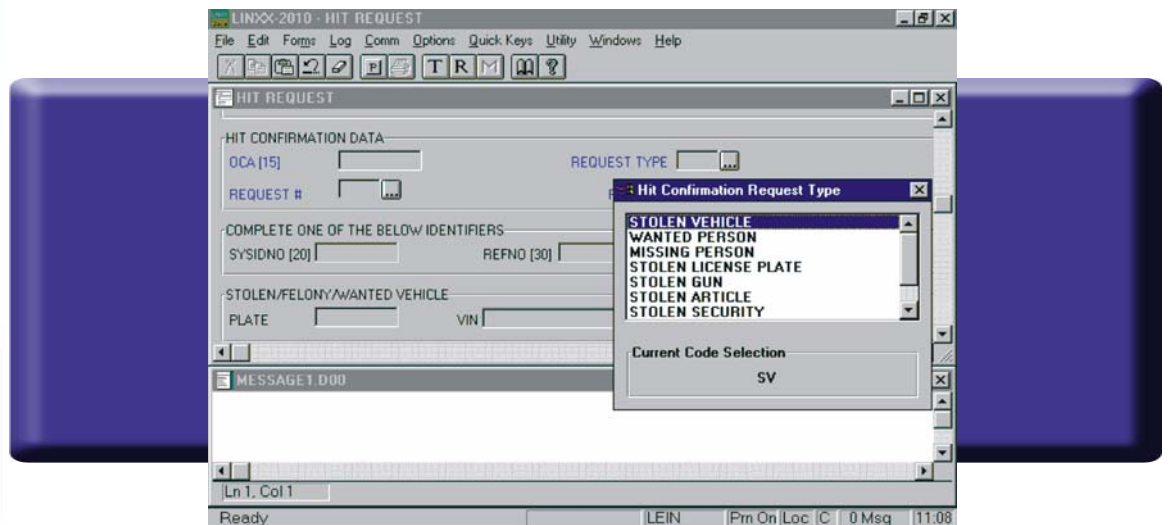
LINXX-2010 - HIT REQUEST

File Edit Forms Log Comm Options Quick Keys Utility Windows Help

T R

HIT REQUEST

HIT CONFIRMATION DATA

OCA [15]

REQUEST TYPE

REQUEST #

COMPLETE ONE OF THE BELOW IDENTIFIERS

SYSIDNO [20]

REFNO [30]

STOLEN/FELONY/WANTED VEHICLE

PLATE

VIN

Hit Confirmation Request Type

STOLEN VEHICLE
WANTED PERSON
MISSING PERSON
STOLEN LICENSE PLATE
STOLEN GUN
STOLEN ARTICLE
STOLEN SECURITY

Current Code Selection

SV

MESSAGE1.D00

Ln 1, Col 1

Ready

LEIN

Prn On Loc C 0 Msg 11:08